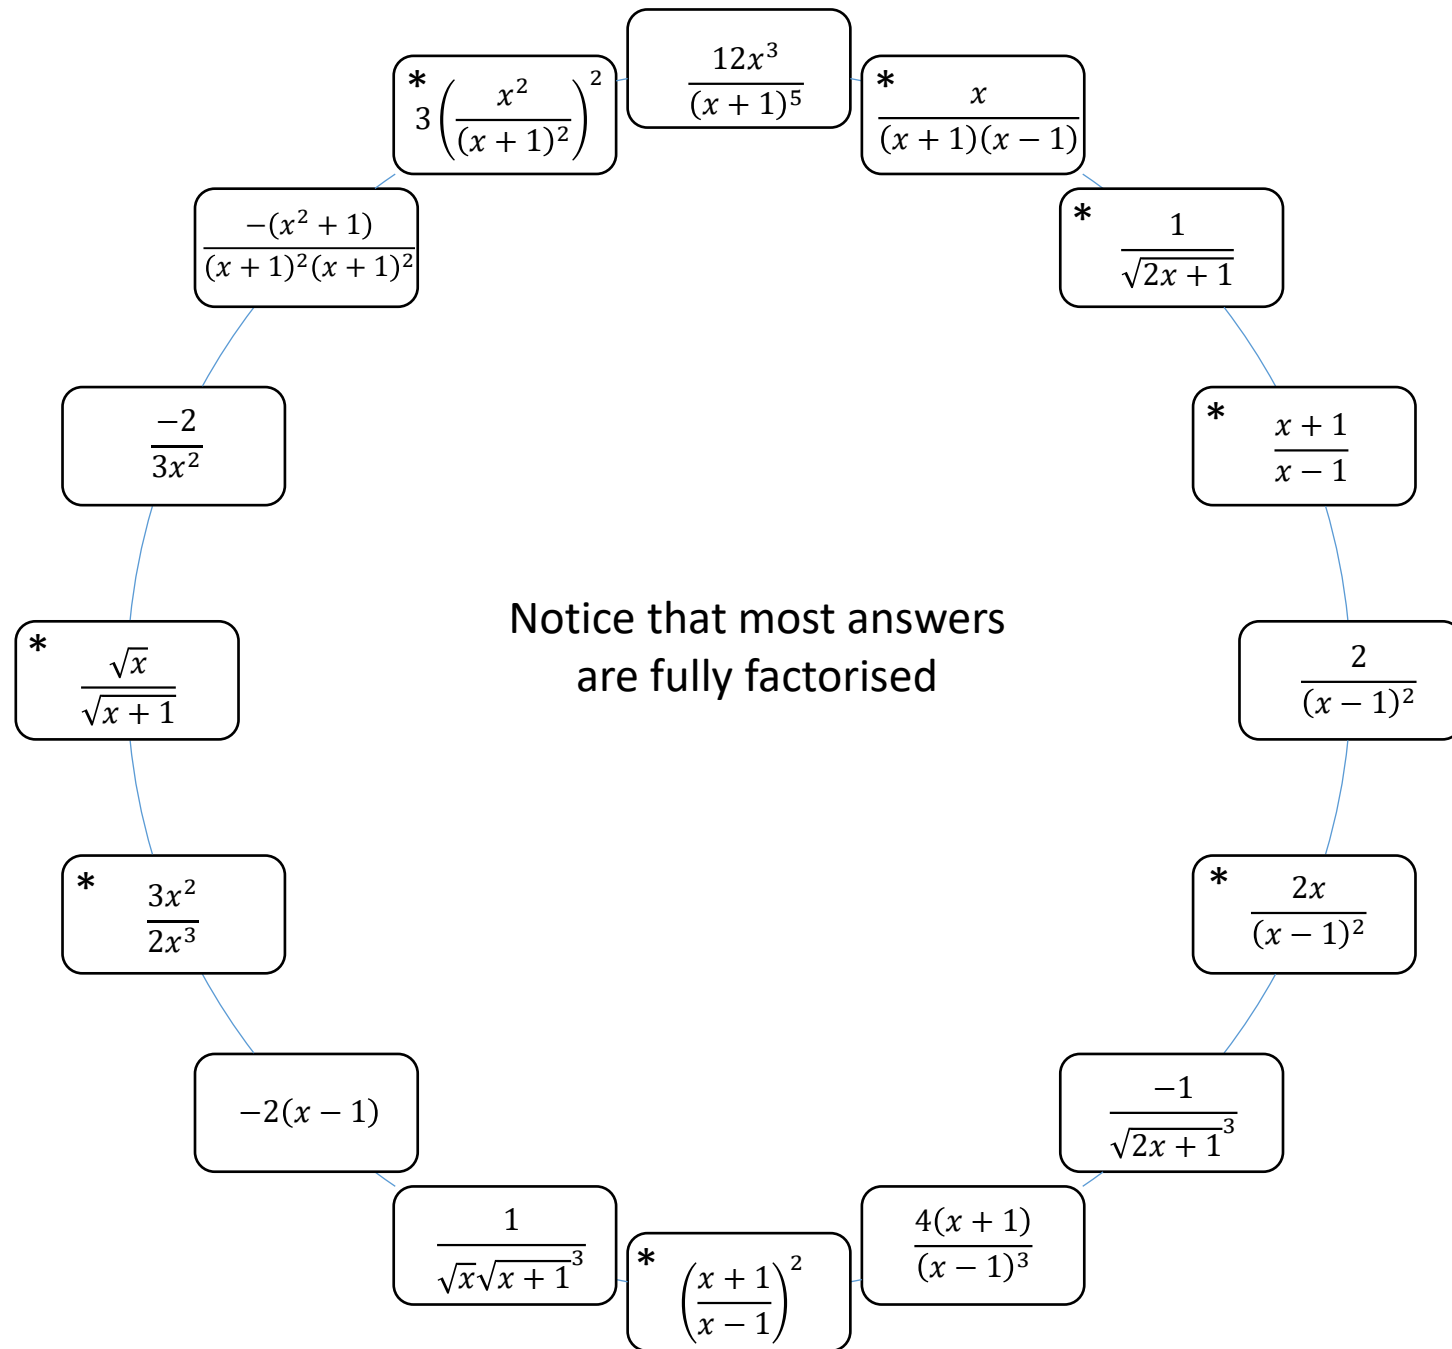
$\frac{12x^3}{(x+1)^5}$

* $\frac{x}{(x+1)(x-1)}$

* $\frac{1}{\sqrt{2x+1}}$

* $\frac{x+1}{x-1}$

$\frac{2}{(x-1)^2}$

* $\frac{2x}{(x-1)^2}$

$\frac{-1}{\sqrt{2x+1}^3}$

$\frac{4(x+1)}{(x-1)^3}$

* $\left(\frac{x+1}{x-1}\right)^2$

$\frac{1}{\sqrt{x}\sqrt{x+1}^3}$

$-2(x-1)$

* $\frac{3x^2}{2x^3}$

* $\frac{\sqrt{x}}{\sqrt{x+1}}$

$\frac{-2}{3x^2}$

$\frac{-(x^2+1)}{(x+1)^2(x+1)^2}$

* $3\left(\frac{x^2}{(x+1)^2}\right)^2$

Notice that most answers are fully factorised